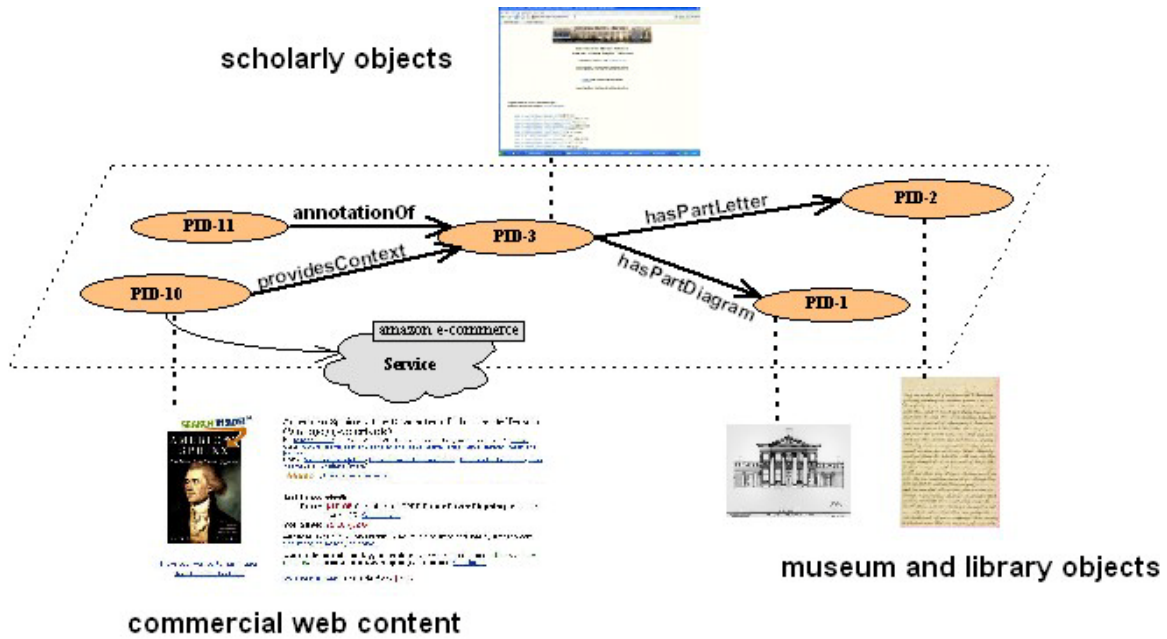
scholarly objects

PID-11

annotationOf

PID-3

hasPartLetter

PID-2

providesContext

PID-10

hasPartDiagram

PID-1

amazon e-commerce

Service

SEARCH INSIDE

AMERICAN SPHINX

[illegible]

museum and library objects

commercial web content